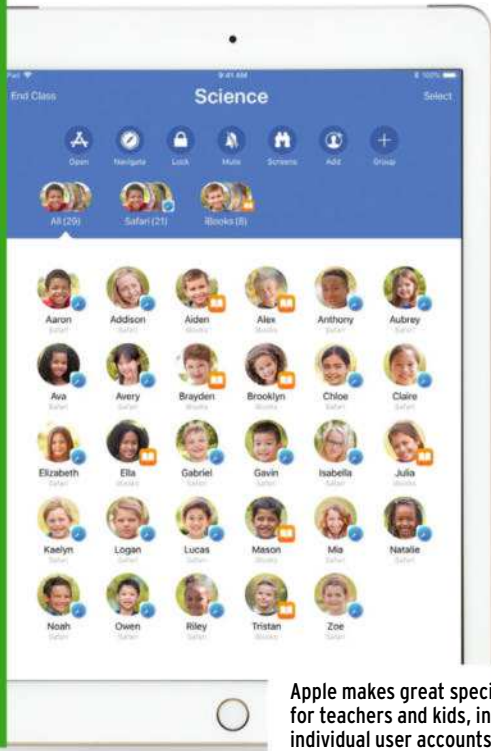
iPad

9:41 AM

100%

End Class

Science

Select

Open

Navigate

Lock

Mute

Screens

Add

Group

All (29)

Safari (21)

iBooks (8)

Aaron

Safari

Addison

Safari

Aiden

iBooks

Alex

iBooks

Anthony

Safari

Aubrey

Safari

Ava

Safari

Avery

Safari

Brayden

iBooks

Brooklyn

iBooks

Chloe

Safari

Claire

Safari

Elizabeth

Safari

Ella

iBooks

Gabriel

Safari

Gavin

Safari

Isabella

Safari

Julia

iBooks

Kaelyn

Safari

Logan

Safari

Lucas

Safari

Mason

iBooks

Mia

Safari

Natalie

Safari

Noah

Safari

Owen

Safari

Riley

Safari

Tristan

iBooks

Zoe

Safari

Apple makes great speci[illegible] for teachers and kids, in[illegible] individual user accounts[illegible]